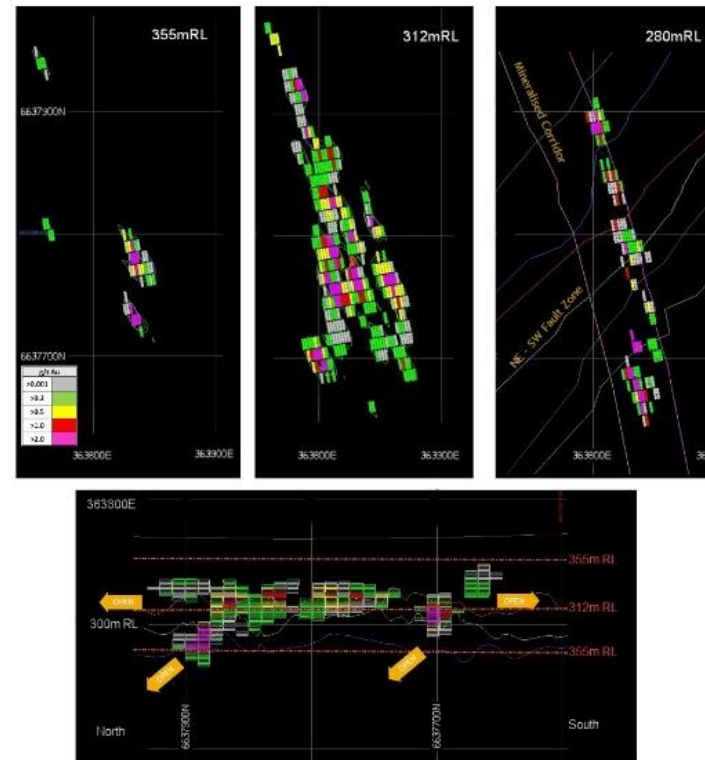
355mRL

6637900N

6637700N

| g/t Au |  |
|---|---|
| >0.001 |  |
| >0.3 |  |
| >0.5 |  |
| >1.0 |  |
| >2.0 |  |

363800E

363900E

312mRL

363800E

363900E

280mRL

Mineralised Corridor

NE-SW Fault Zone

363800E

36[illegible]

363800E

355m RL

OPEN

OPEN

312m RL

300m RL

355m RL

OPEN

OPEN

North

6637900N

6637700N

South